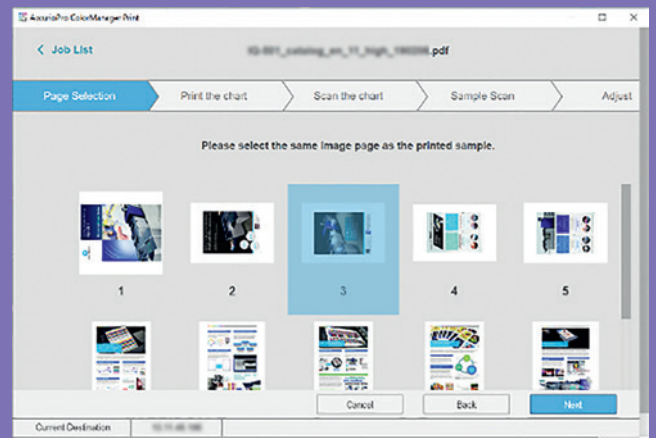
AccurioPro ColorManager Print

< Job List

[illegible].pdf

Page Selection

Print the chart

Scan the chart

Sample Scan

Adjust

Please select the same image page as the printed sample.

1

2

3

4

5

Cancel

Back

Next

Current Destination

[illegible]